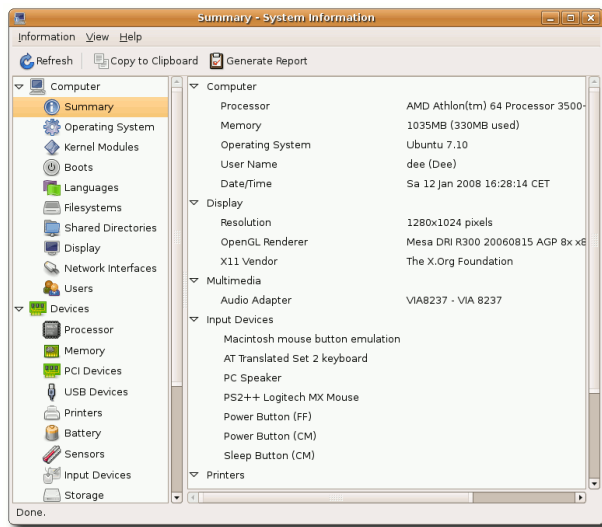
Summary - System Information

Information View Help

Refresh | Copy to Clipboard | Generate Report

Computer
Summary
Operating System
Kernel Modules
Boots
Languages
Filesystems
Shared Directories
Display
Network Interfaces
Users
Devices
Processor
Memory
PCI Devices
USB Devices
Printers
Battery
Sensors
Input Devices
Storage

| | |
|---|---|
| Computer | |
| Processor | AMD Athlon(tm) 64 Processor 3500- |
| Memory | 1035MB (330MB used) |
| Operating System | Ubuntu 7.10 |
| User Name | dee (Dee) |
| Date/Time | Sa 12 Jan 2008 16:28:14 CET |
| Display | |
| Resolution | 1280x1024 pixels |
| OpenGL Renderer | Mesa DRI R300 20060815 AGP 8x x8 |
| X11 Vendor | The X.Org Foundation |
| Multimedia | |
| Audio Adapter | VIA8237 - VIA 8237 |
| Input Devices | |
| Macintosh mouse button emulation | |
| AT Translated Set 2 keyboard | |
| PC Speaker | |
| PS2++ Logitech MX Mouse | |
| Power Button (FF) | |
| Power Button (CM) | |
| Sleep Button (CM) | |
| Printers | |

Done.